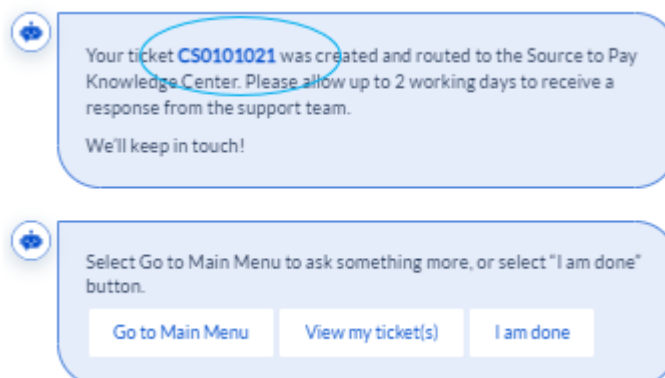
Your ticket CS0101021 was created and routed to the Source to Pay Knowledge Center. Please allow up to 2 working days to receive a response from the support team.

We'll keep in touch!

Select Go to Main Menu to ask something more, or select "I am done" button.

Go to Main Menu

View my ticket(s)

I am done